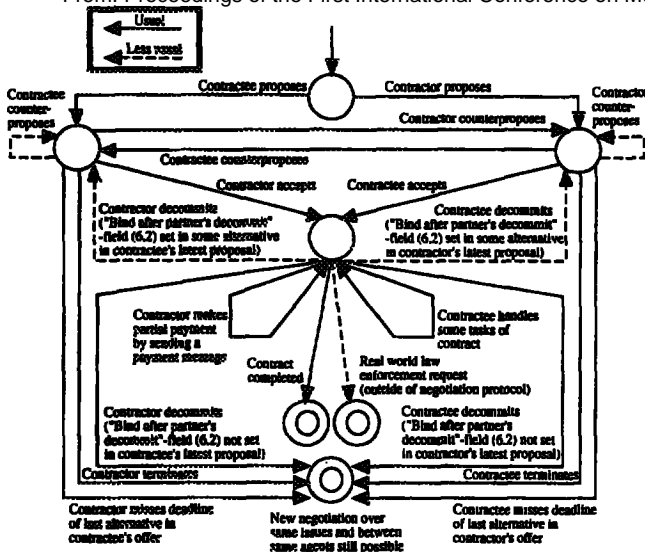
From: Proceedings of the First International Conference on M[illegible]

Usual
Less usual

Contractee proposes
Contractor proposes
Contractee counterproposes
Contractor counterproposes
Contractor counterproposes
Contractee counterproposes
Contractor accepts
Contractee accepts
Contractor decommits ("Bind after partner's decommit" -field (6.2) set in some alternative in contractee's latest proposal)
Contractee decommits ("Bind after partner's decommit" -field (6.2) set in some alternative in contractor's latest proposal)
Contractor makes partial payment by sending a payment message
Contractee handles some tasks of contract
Contract completed
Real world law enforcement request (outside of negotiation protocol)
Contractor decommits ("Bind after partner's decommit"-field (6.2) not set in contractee's latest proposal)
Contractee decommits ("Bind after partner's decommit"-field (6.2) not set in contractor's latest proposal)
Contractor terminates
Contractee terminates
Contractor misses deadline of last alternative in contractee's offer
New negotiation over same issues and between same agents still possible
Contractee misses deadline of last alternative in contractor's offer